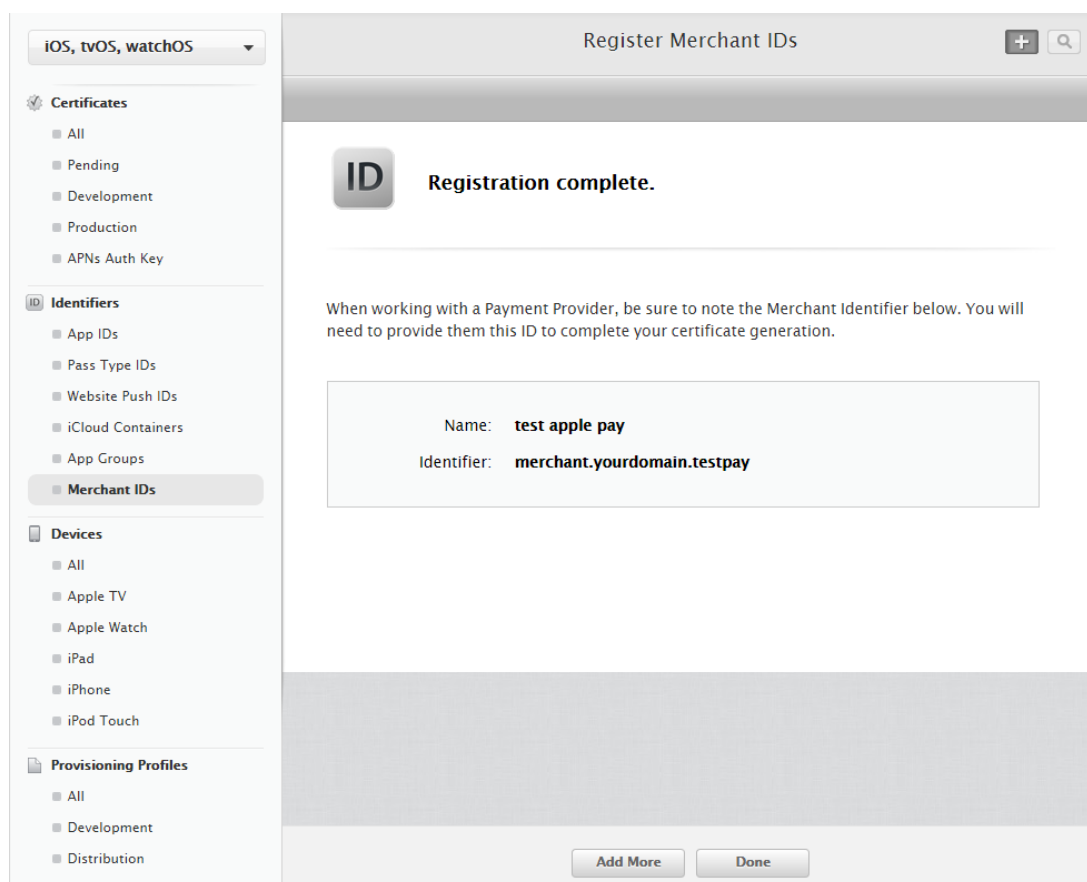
iOS, tvOS, watchOS

Certificates
All
Pending
Development
Production
APNs Auth Key

ID Identifiers
App IDs
Pass Type IDs
Website Push IDs
iCloud Containers
App Groups
Merchant IDs

Devices
All
Apple TV
Apple Watch
iPad
iPhone
iPod Touch

Provisioning Profiles
All
Development
Distribution

Register Merchant IDs

ID

Registration complete.

When working with a Payment Provider, be sure to note the Merchant Identifier below. You will need to provide them this ID to complete your certificate generation.

| | |
|---|---|
| Name: | test apple pay |
| Identifier: | merchant.yourdomain.testpay |

Add More
Done